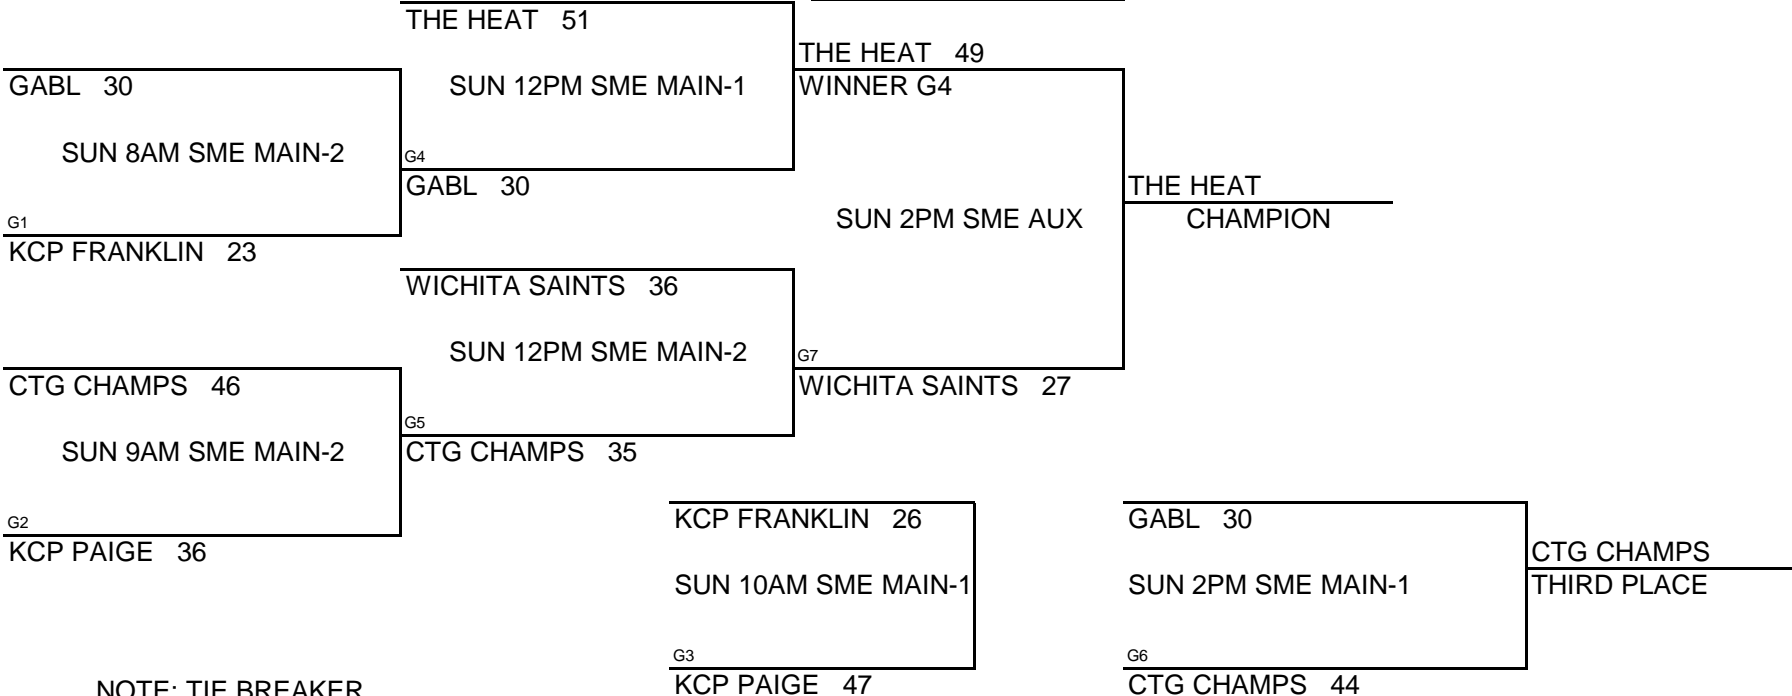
THE HEAT 51

GABL 30

SUN 8AM SME MAIN-2

G1

KCP FRANKLIN 23

SUN 12PM SME MAIN-1

G4

GABL 30

THE HEAT 49

WINNER G4

SUN 2PM SME AUX

THE HEAT

CHAMPION

WICHITA SAINTS 36

SUN 12PM SME MAIN-2

G7

WICHITA SAINTS 27

CTG CHAMPS 46

SUN 9AM SME MAIN-2

G2

KCP PAIGE 36

G5

CTG CHAMPS 35

KCP FRANKLIN 26

SUN 10AM SME MAIN-1

G3

KCP PAIGE 47

GABL 30

SUN 2PM SME MAIN-1

G6

CTG CHAMPS 44

CTG CHAMPS

THIRD PLACE

NOTE: TIE BREAKER